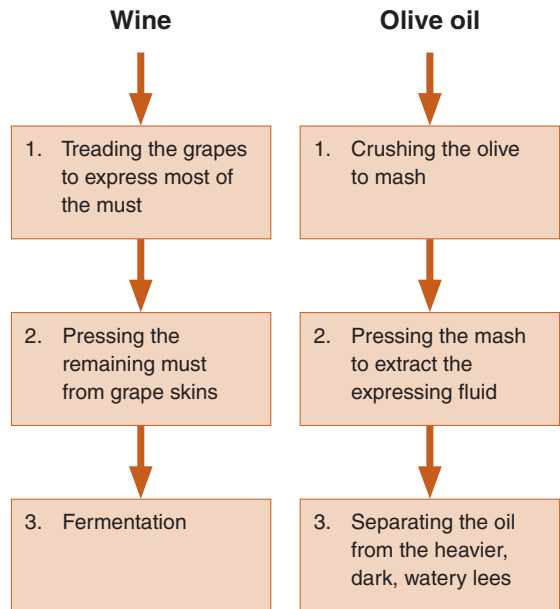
Wine

1. Treading the grapes to express most of the must

2. Pressing the remaining must from grape skins

3. Fermentation

Olive oil

1. Crushing the olive to mash

2. Pressing the mash to extract the expressing fluid

3. Separating the oil from the heavier, dark, watery lees